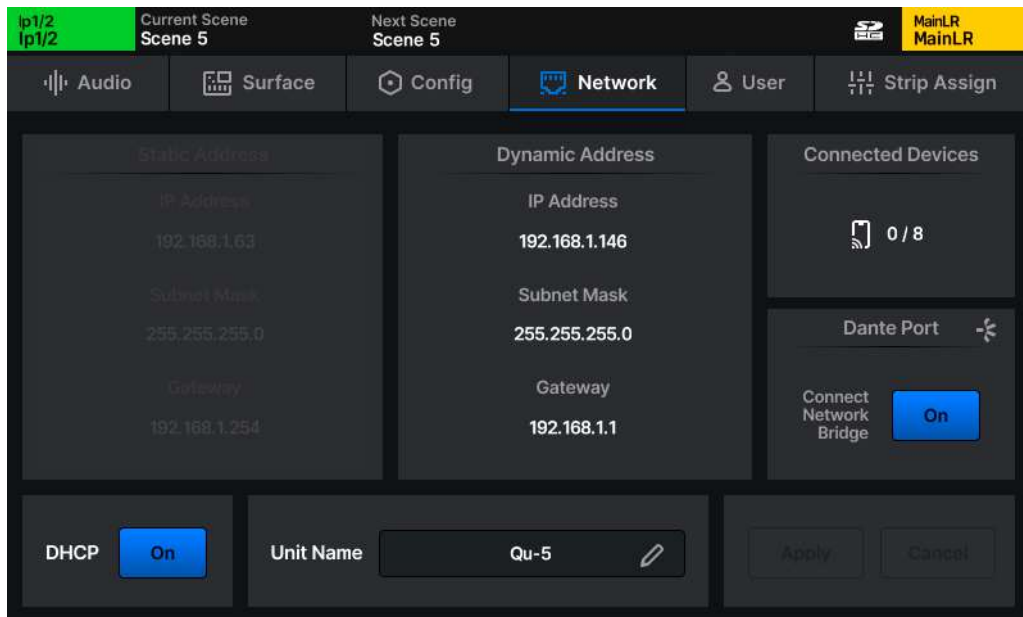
Ip1/2
Ip1/2

Current Scene
Scene 5

Next Scene
Scene 5

SD HC

MainLR
MainLR

Audio

Surface

Config

Network

User

Strip Assign

Static Address

IP Address

192.168.1.63

Subnet Mask

255.255.255.0

Gateway

192.168.1.254

Dynamic Address

IP Address

192.168.1.146

Subnet Mask

255.255.255.0

Gateway

192.168.1.1

Connected Devices

0 / 8

Dante Port

Connect Network Bridge

On

DHCP

On

Unit Name

Qu-5

Apply

Cancel